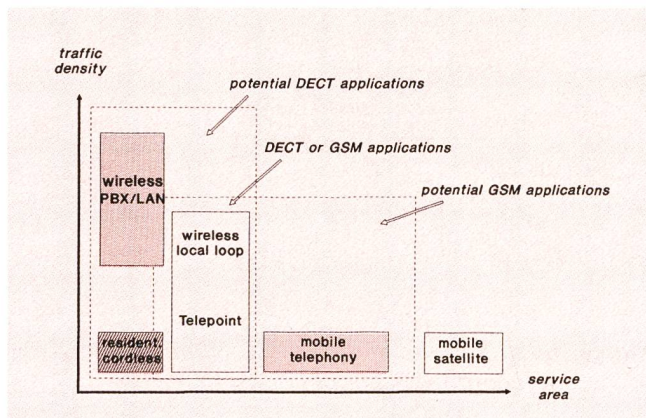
traffic density

potential DECT applications

DECT or GSM applications

potential GSM applications

wireless PBX/LAN

wireless local loop

Telepoint

resident. cordless

mobile telephony

mobile satellite

service area